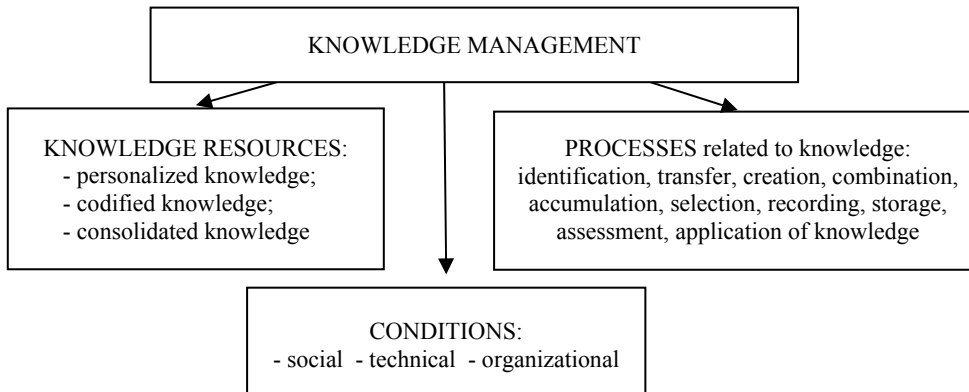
KNOWLEDGE MANAGEMENT

KNOWLEDGE RESOURCES:
- personalized knowledge;
- codified knowledge;
- consolidated knowledge

PROCESSES related to knowledge: identification, transfer, creation, combination, accumulation, selection, recording, storage, assessment, application of knowledge

CONDITIONS:
- social - technical - organizational